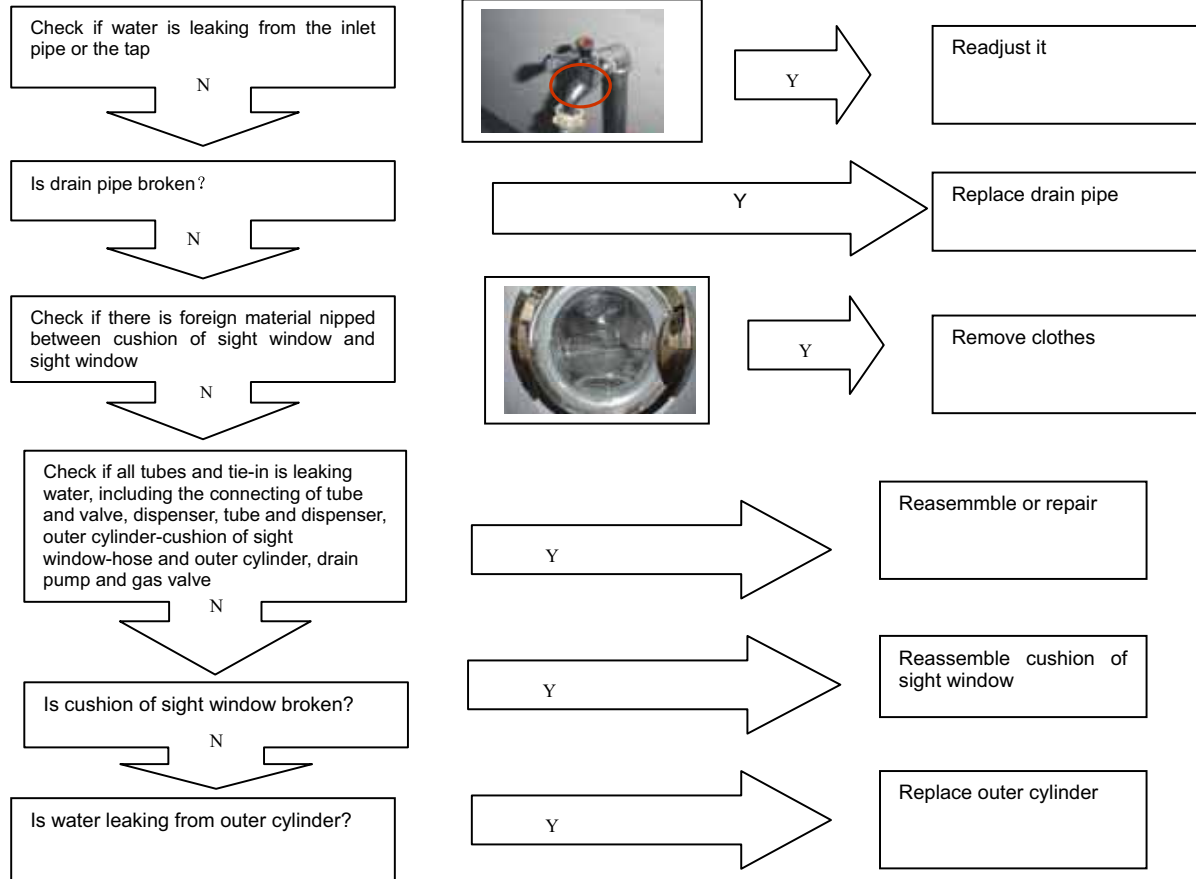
Check if water is leaking from the inlet pipe or the tap

N

Y

Readjust it

Is drain pipe broken?

N

Y

Replace drain pipe

Check if there is foreign material nipped between cushion of sight window and sight window

N

Y

Remove clothes

Check if all tubes and tie-in is leaking water, including the connecting of tube and valve, dispenser, tube and dispenser, outer cylinder-cushion of sight window-hose and outer cylinder, drain pump and gas valve

N

Y

Reasemmble or repair

Is cushion of sight window broken?

N

Y

Reassemble cushion of sight window

Is water leaking from outer cylinder?

Y

Replace outer cylinder